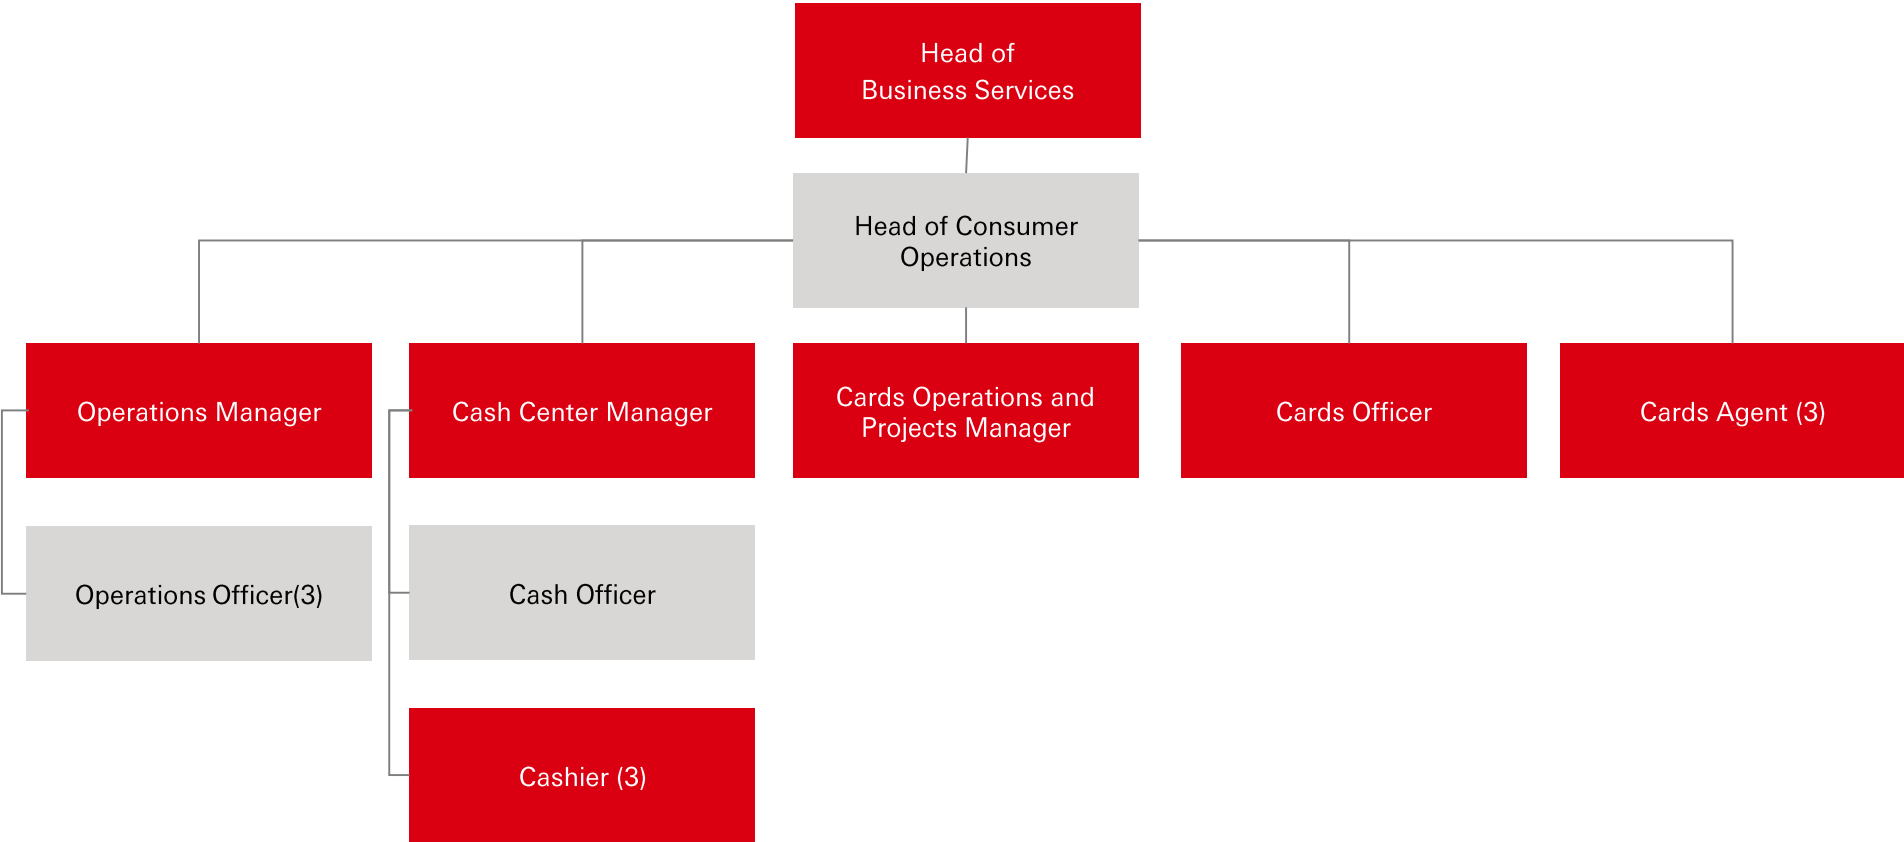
Head of Business Services

Head of Consumer Operations

Operations Manager

Cash Center Manager

Cards Operations and Projects Manager

Cards Officer

Cards Agent (3)

Operations Officer(3)

Cash Officer

Cashier (3)